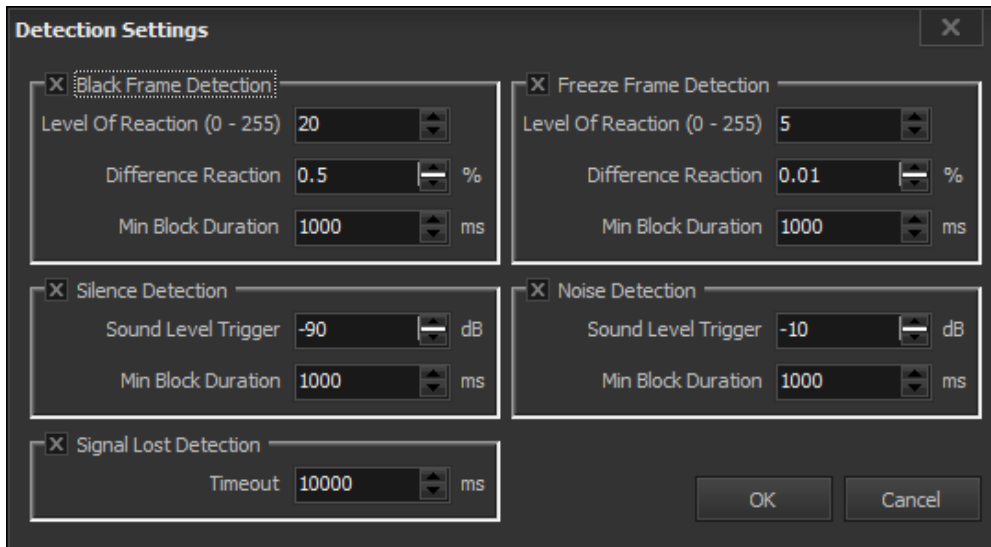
Detection Settings

X Black Frame Detection
Level Of Reaction (0 - 255) 20
Difference Reaction 0.5 %
Min Block Duration 1000 ms

X Freeze Frame Detection
Level Of Reaction (0 - 255) 5
Difference Reaction 0.01 %
Min Block Duration 1000 ms

X Silence Detection
Sound Level Trigger -90 dB
Min Block Duration 1000 ms

X Noise Detection
Sound Level Trigger -10 dB
Min Block Duration 1000 ms

X Signal Lost Detection
Timeout 10000 ms

OK
Cancel